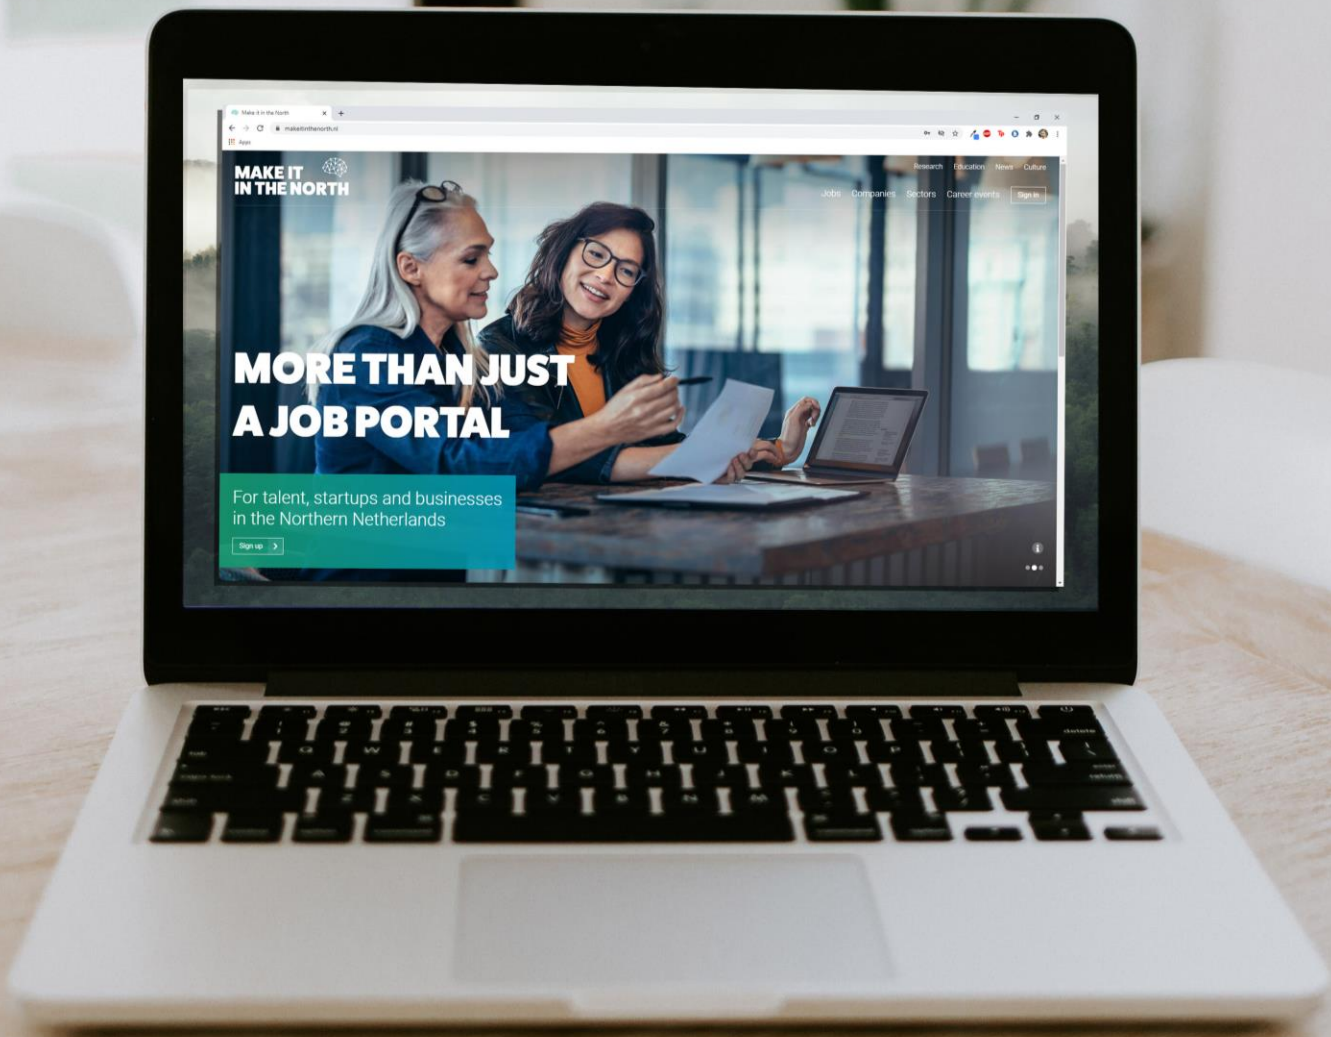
Make it in the North
makeitinthenorth.nl
Apps

MAKE IT IN THE NORTH

Research Education News Culture
Jobs Companies Sectors Career events Sign in

MORE THAN JUST A JOB PORTAL

For talent, startups and businesses in the Northern Netherlands

Sign up